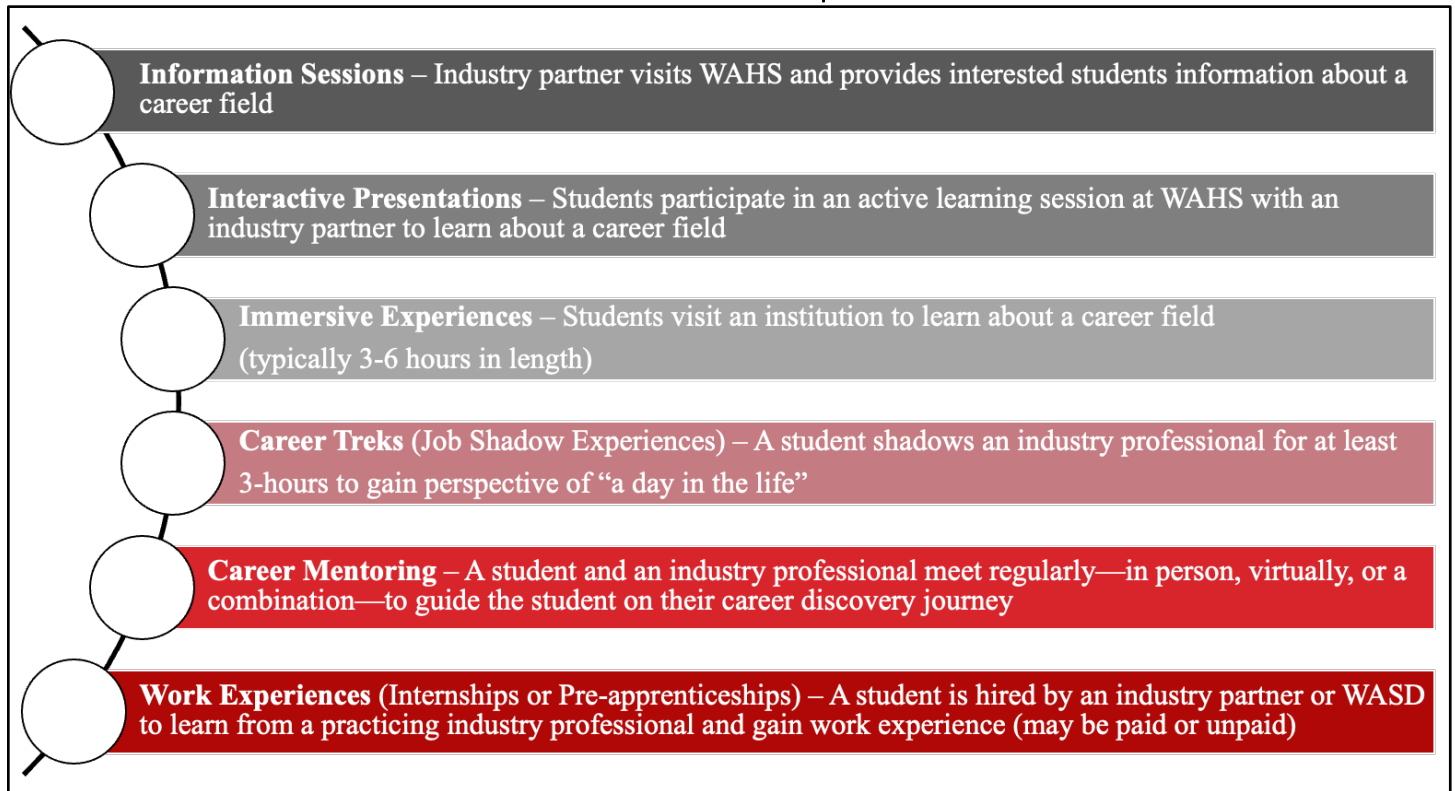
**Information Sessions** – Industry partner visits WAHS and provides interested students information about a career field

**Interactive Presentations** – Students participate in an active learning session at WAHS with an industry partner to learn about a career field

**Immersive Experiences** – Students visit an institution to learn about a career field (typically 3-6 hours in length)

**Career Treks** (Job Shadow Experiences) – A student shadows an industry professional for at least 3-hours to gain perspective of "a day in the life"

**Career Mentoring** – A student and an industry professional meet regularly—in person, virtually, or a combination—to guide the student on their career discovery journey

**Work Experiences** (Internships or Pre-apprenticeships) – A student is hired by an industry partner or WASD to learn from a practicing industry professional and gain work experience (may be paid or unpaid)